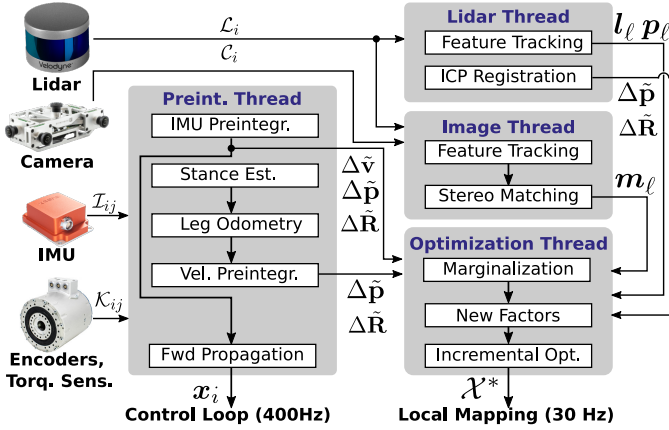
Lidar

Camera

IMU

Encoders, Torq. Sens.

$\mathcal{L}_i$

$\mathcal{C}_i$

$\mathcal{I}_{ij}$

$\mathcal{K}_{ij}$

Lidar Thread

Feature Tracking

ICP Registration

$\boldsymbol{l}_\ell \ \boldsymbol{p}_\ell$

$\Delta\tilde{\mathbf{p}}$

$\Delta\tilde{\mathbf{R}}$

Preint. Thread

IMU Preintegr.

Stance Est.

Leg Odometry

Vel. Preintegr.

Fwd Propagation

$\Delta\tilde{\mathbf{v}}$

$\Delta\tilde{\mathbf{p}}$

$\Delta\tilde{\mathbf{R}}$

Image Thread

Feature Tracking

Stereo Matching

$\boldsymbol{m}_\ell$

Optimization Thread

Marginalization

New Factors

Incremental Opt.

$\Delta\tilde{\mathbf{p}}$

$\Delta\tilde{\mathbf{R}}$

$\boldsymbol{x}_i$

Control Loop (400Hz)

$\mathcal{X}^*$

Local Mapping (30 Hz)